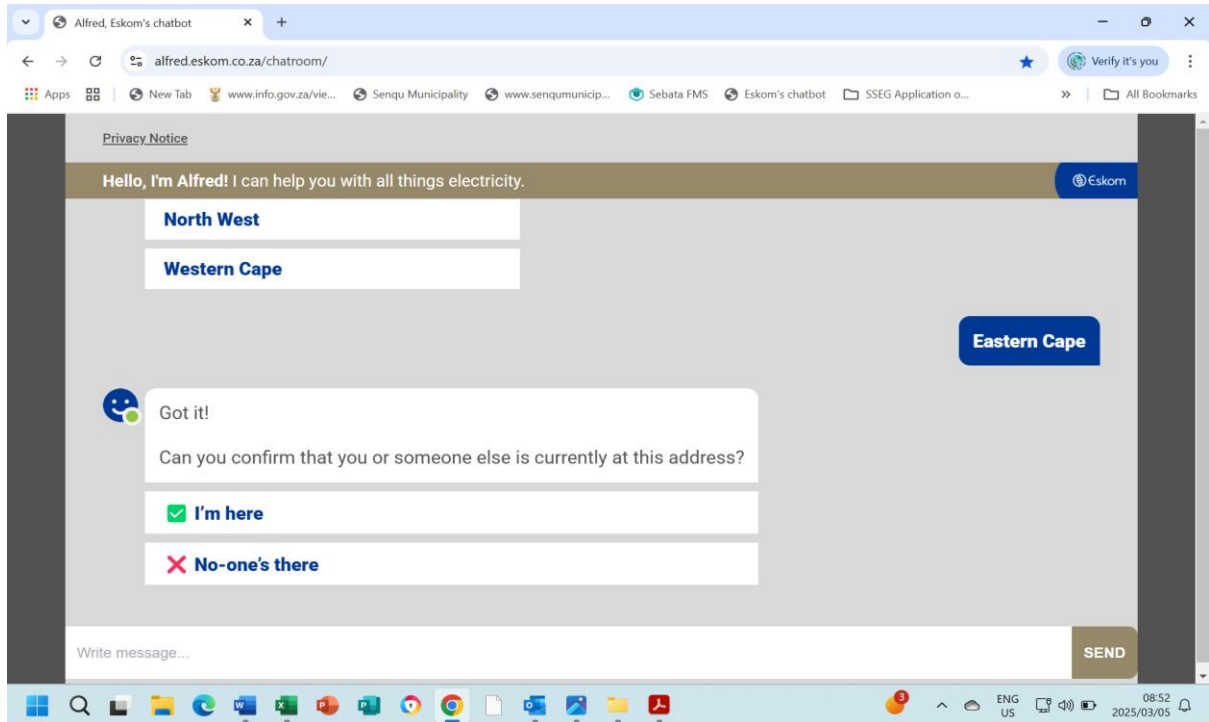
Alfred, Eskom's chatbot

alfred.eskom.co.za/chatroom/

Verify it's you

Apps | New Tab | www.info.gov.za/vie... | Senqu Municipality | www.senqumunicip... | Sebata FMS | Eskom's chatbot | SSEG Application o... | All Bookmarks

Privacy Notice

**Hello, I'm Alfred!** I can help you with all things electricity.

Eskom

North West

Western Cape

Eastern Cape

Got it!

Can you confirm that you or someone else is currently at this address?

✅ I'm here

❌ No-one's there

Write message...

SEND

ENG
US

08:52
2025/03/05